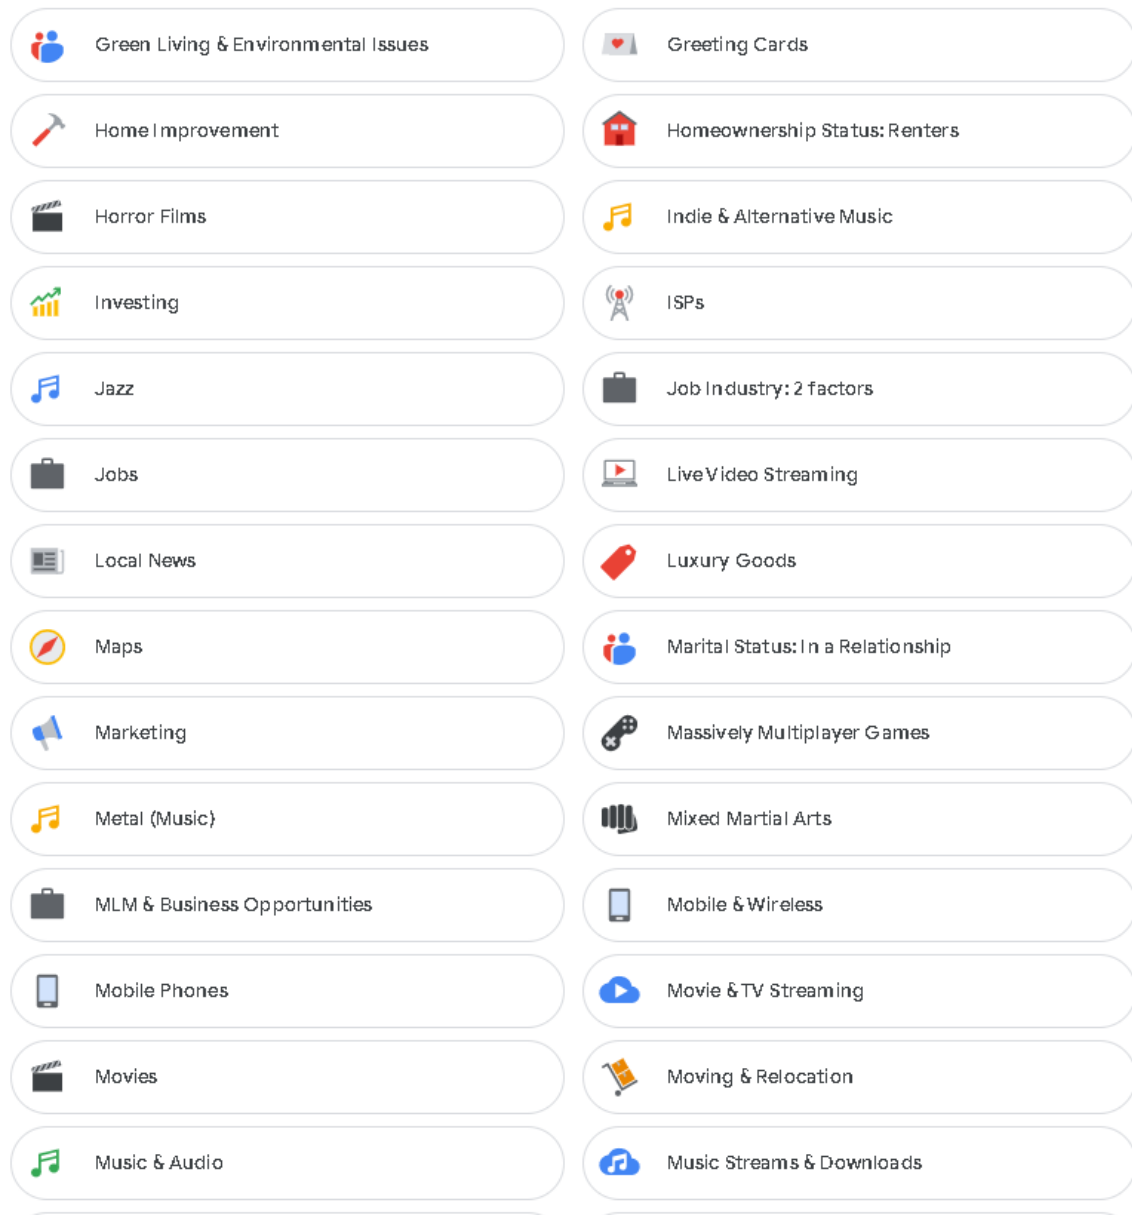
Green Living & Environmental Issues

Home Improvement

Horror Films

Investing

Jazz

Jobs

Local News

Maps

Marketing

Metal (Music)

MLM & Business Opportunities

Mobile Phones

Movies

Music & Audio

Greeting Cards

Homeownership Status: Renters

Indie & Alternative Music

ISPs

Job Industry: 2 factors

Live Video Streaming

Luxury Goods

Marital Status: In a Relationship

Massively Multiplayer Games

Mixed Martial Arts

Mobile & Wireless

Movie & TV Streaming

Moving & Relocation

Music Streams & Downloads